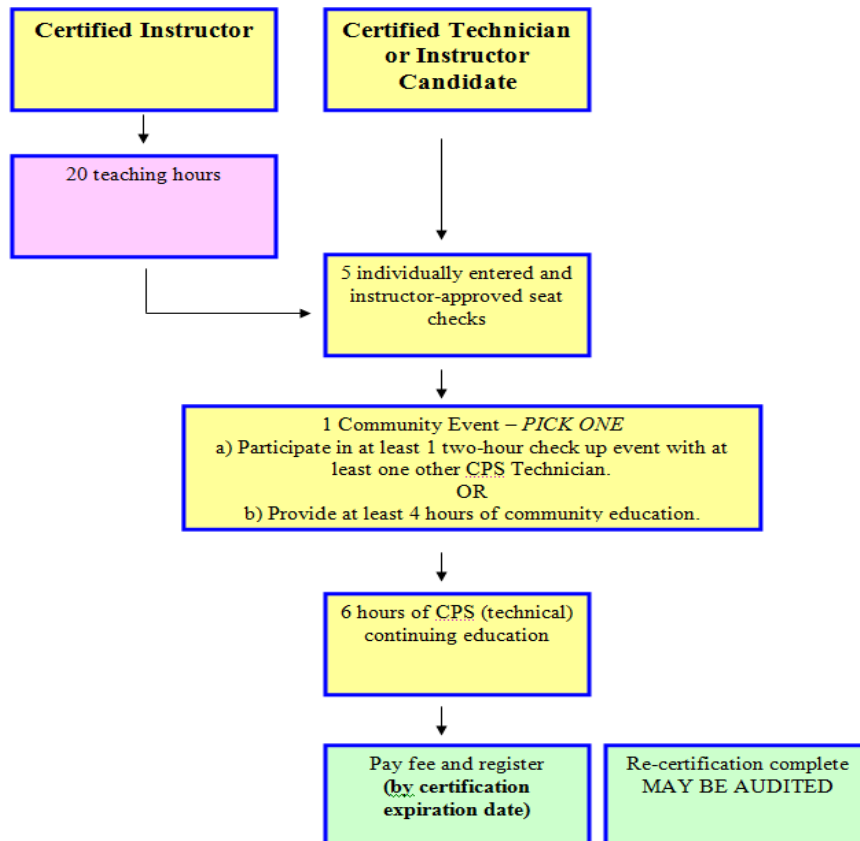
Certified Instructor

Certified Technician or Instructor Candidate

20 teaching hours

5 individually entered and instructor-approved seat checks

1 Community Event – *PICK ONE*
a) Participate in at least 1 two-hour check up event with at least one other CPS Technician.
OR
b) Provide at least 4 hours of community education.

6 hours of CPS (technical) continuing education

Pay fee and register **(by certification expiration date)**

Re-certification complete MAY BE AUDITED